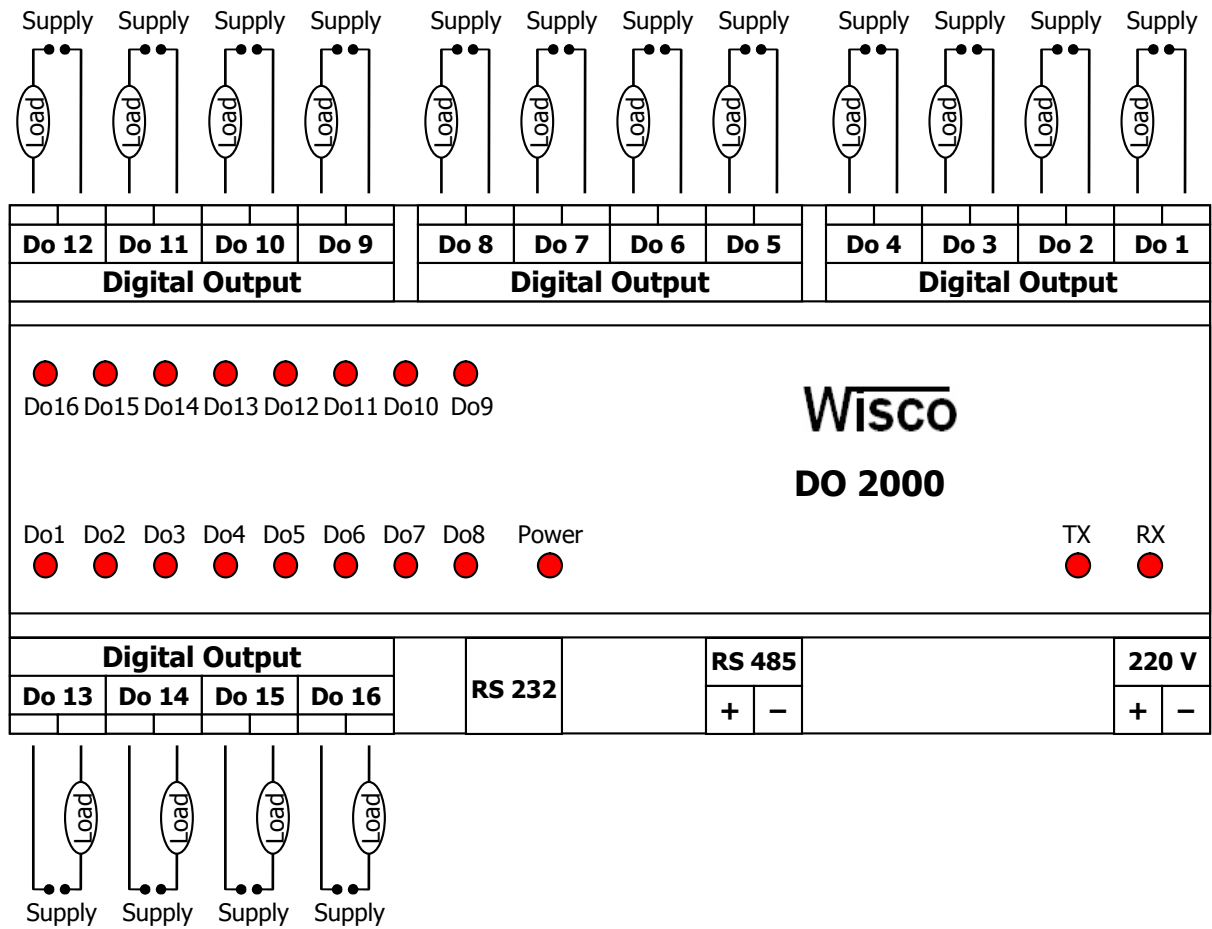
Supply Supply Supply Supply Supply Supply Supply Supply Supply Supply Supply Supply

Load Load Load Load Load Load Load Load Load Load Load Load

| Do 12 | Do 11 | Do 10 | Do 9 |
|---|---|---|---|
| Digital Output | | | |

| Do 8 | Do 7 | Do 6 | Do 5 |
|---|---|---|---|
| Digital Output | | | |

| Do 4 | Do 3 | Do 2 | Do 1 |
|---|---|---|---|
| Digital Output | | | |

Do16 Do15 Do14 Do13 Do12 Do11 Do10 Do9

Wisco

DO 2000

Do1 Do2 Do3 Do4 Do5 Do6 Do7 Do8 Power

TX RX

| Digital Output | | | |
|---|---|---|---|
| Do 13 | Do 14 | Do 15 | Do 16 |

RS 232

| RS 485 | |
|---|---|
| + | − |

| 220 V | |
|---|---|
| + | − |

Load Load Load Load

Supply Supply Supply Supply